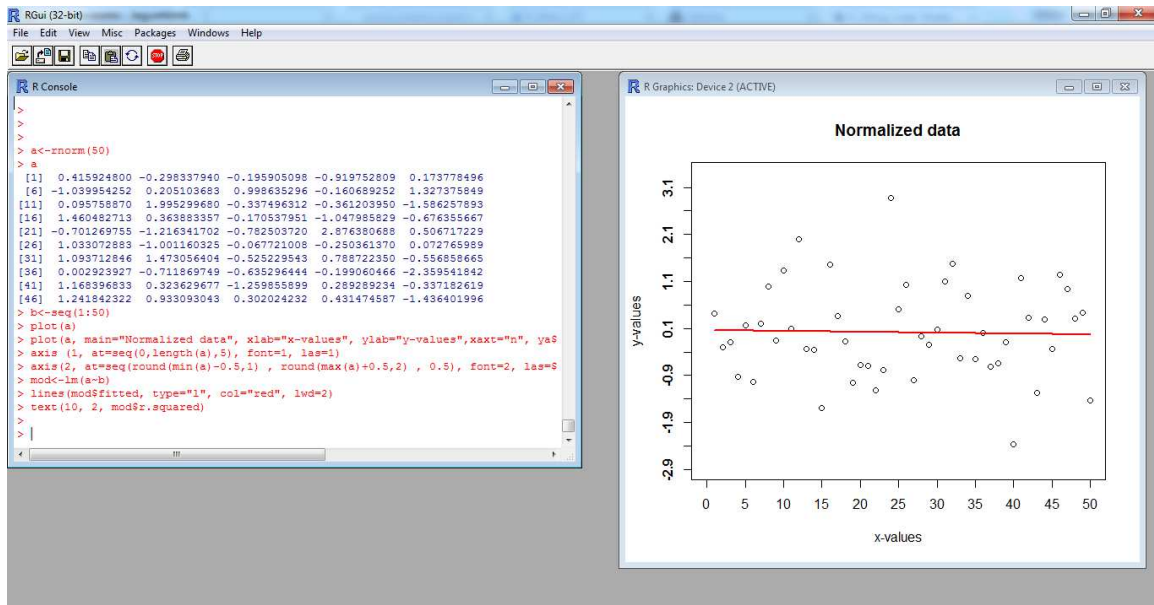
RGui (32-bit)
File Edit View Misc Packages Windows Help

R Console

>
>
>
> a<-rnorm(50)
> a
 [1]  0.415924800 -0.298337940 -0.195905098 -0.919752809  0.173778496
 [6] -1.039954252  0.205103683  0.998635296 -0.160689252  1.327375849
[11]  0.095758870  1.995299680 -0.337496312 -0.361203950 -1.586257893
[16]  1.460482713  0.363883357 -0.170537951 -1.047985829 -0.676355667
[21] -0.701269755 -1.216341702 -0.782503720  2.876380688  0.506717229
[26]  1.033072883 -1.001160325 -0.067721008 -0.250361370  0.072765989
[31]  1.093712846  1.473056404 -0.525229543  0.788722350 -0.556858665
[36]  0.002923927 -0.711869749 -0.635296444 -0.199060466 -2.359541842
[41]  1.168396833  0.323629677 -1.259855899  0.289289234 -0.337182619
[46]  1.241842322  0.933093043  0.302024232  0.431474587 -1.436401996
> b<-seq(1:50)
> plot(a)
> plot(a, main="Normalized data", xlab="x-values", ylab="y-values",xaxt="n", ya$
> axis (1, at=seq(0,length(a),5), font=1, las=1)
> axis(2, at=seq(round(min(a)-0.5,1) , round(max(a)+0.5,2) , 0.5), font=2, las=$
> mod<-lm(a~b)
> lines(mod$fitted, type="l", col="red", lwd=2)
> text(10, 2, mod$r.squared)
>
> |

R Graphics: Device 2 (ACTIVE)

Normalized data

3.1
2.1
1.1
0.1
-0.9
-1.9
-2.9

y-values

0 5 10 15 20 25 30 35 40 45 50

x-values